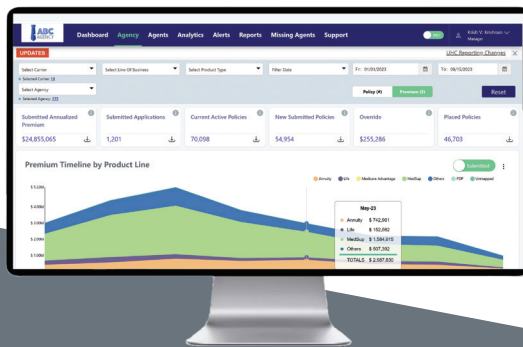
ABC AGENCY

Dashboard Agency Agents Analytics Alerts Reports Missing Agents Support

Krish V. Krishnan
Manager

UPDATES

UHC Reporting Changes

Select Carrier

Select Line Of Business

Select Product Type

Filter Date

Fr: 01/01/2023

To: 08/15/2023

Selected Carrier: 13

Select Agency

Selected Agency: 111

Policy (#)

Premium ($)

Reset

Submitted Annualized Premium
$24,855,065

Submitted Applications
1,201

Current Active Policies
70,098

New Submitted Policies
54,954

Override
$255,286

Placed Policies
46,703

Premium Timeline by Product Line

Submitted

Annuity Life Medicare Advantage MedSup Others PDP Unmapped

$5.00M
$4.00M
$3.00M
$2.00M
$1.00M

May-23
Annuity $742,861
Life $152,882
MedSup $1,584,915
Others $907,392
TOTALS $2,887,830